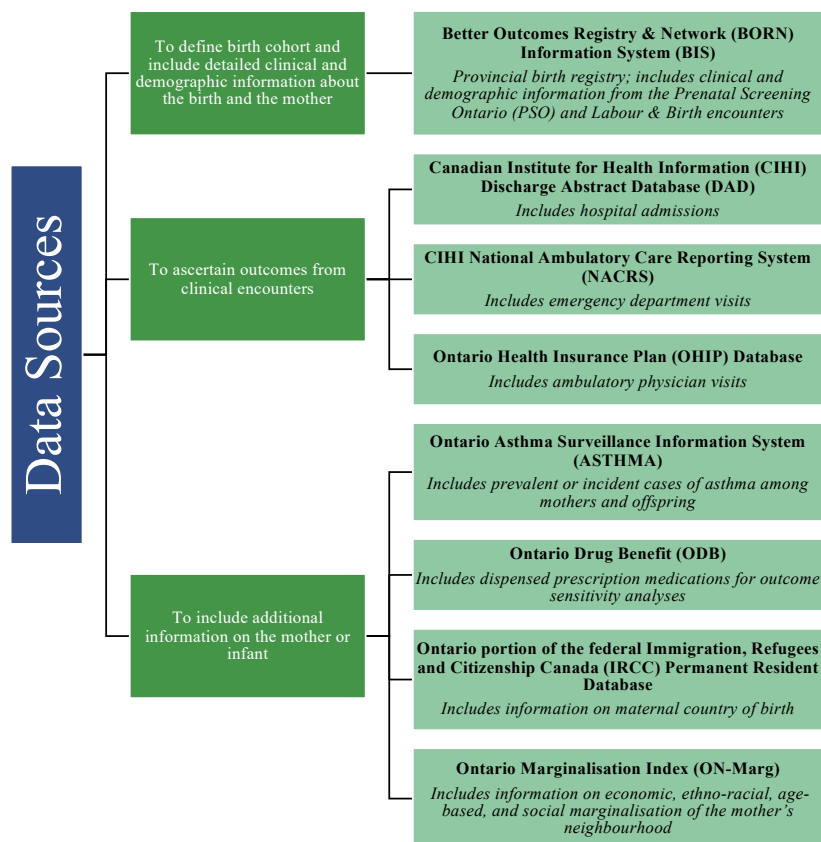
Data Sources

To define birth cohort and include detailed clinical and demographic information about the birth and the mother

**Better Outcomes Registry & Network (BORN) Information System (BIS)**
*Provincial birth registry; includes clinical and demographic information from the Prenatal Screening Ontario (PSO) and Labour & Birth encounters*

To ascertain outcomes from clinical encounters

**Canadian Institute for Health Information (CIHI) Discharge Abstract Database (DAD)**
*Includes hospital admissions*

**CIHI National Ambulatory Care Reporting System (NACRS)**
*Includes emergency department visits*

**Ontario Health Insurance Plan (OHIP) Database**
*Includes ambulatory physician visits*

To include additional information on the mother or infant

**Ontario Asthma Surveillance Information System (ASTHMA)**
*Includes prevalent or incident cases of asthma among mothers and offspring*

**Ontario Drug Benefit (ODB)**
*Includes dispensed prescription medications for outcome sensitivity analyses*

**Ontario portion of the federal Immigration, Refugees and Citizenship Canada (IRCC) Permanent Resident Database**
*Includes information on maternal country of birth*

**Ontario Marginalisation Index (ON-Marg)**
*Includes information on economic, ethno-racial, age-based, and social marginalisation of the mother's neighbourhood*